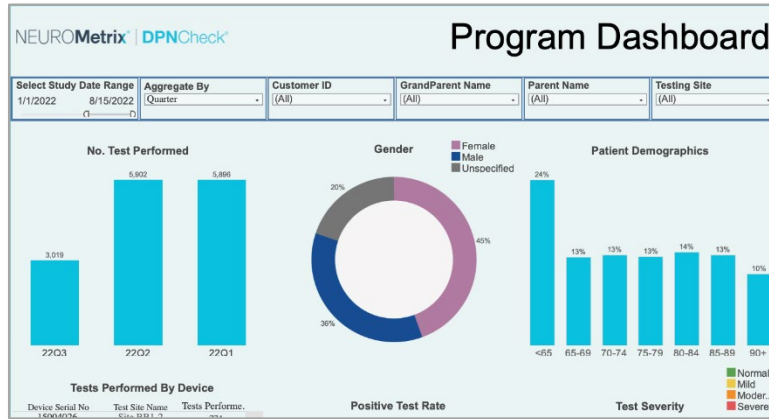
NEUROMetrix | DPNCheck

Program Dashboard

Select Study Date Range
1/1/2022 8/15/2022

Aggregate By
Quarter

Customer ID
(All)

GrandParent Name
(All)

Parent Name
(All)

Testing Site
(All)

No. Test Performed

3,019
5,902
5,896

22Q3
22Q2
22Q1

Gender

Female
Male
Unspecified

20%
45%
36%

Patient Demographics

24%
13%
13%
13%
14%
13%
10%

<65
65-69
70-74
75-79
80-84
85-89
90+

Tests Performed By Device

Device Serial No
Test Site Name
Tests Performe.
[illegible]
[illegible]
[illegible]

Positive Test Rate

Test Severity

Normal
Mild
Moder.
Severe